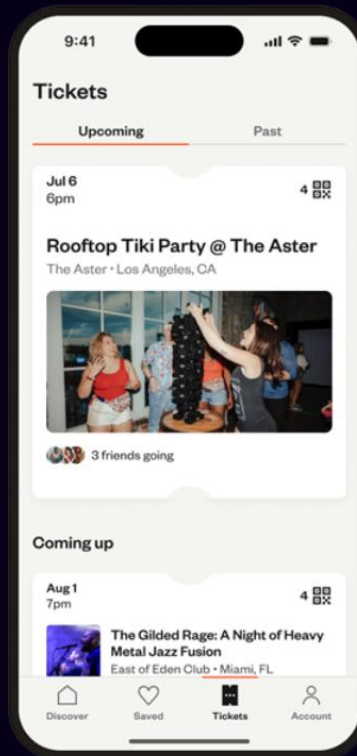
9:41

Tickets

Upcoming

Past

Jul 6
6pm

4

Rooftop Tiki Party @ The Aster

The Aster • Los Angeles, CA

3 friends going

Coming up

Aug 1
7pm

4

The Gilded Rage: A Night of Heavy Metal Jazz Fusion

East of Eden Club • Miami, FL

Discover

Saved

Tickets

Account